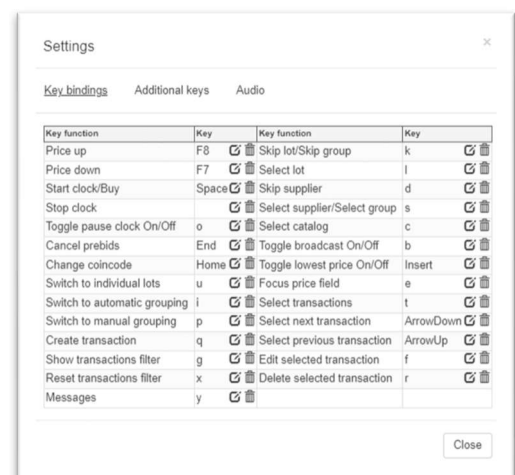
Settings

×

Key bindings Additional keys Audio

| Key function | Key | Key function | Key |
|---|---|---|---|
| Price up | F8 | Skip lot/Skip group | k |
| Price down | F7 | Select lot | l |
| Start clock/Buy | Space | Skip supplier | d |
| Stop clock | | Select supplier/Select group | s |
| Toggle pause clock On/Off | o | Select catalog | c |
| Cancel prebids | End | Toggle broadcast On/Off | b |
| Change coincode | Home | Toggle lowest price On/Off | Insert |
| Switch to individual lots | u | Focus price field | e |
| Switch to automatic grouping | i | Select transactions | t |
| Switch to manual grouping | p | Select next transaction | ArrowDown |
| Create transaction | q | Select previous transaction | ArrowUp |
| Show transactions filter | g | Edit selected transaction | f |
| Reset transactions filter | x | Delete selected transaction | r |
| Messages | y | | |

Close